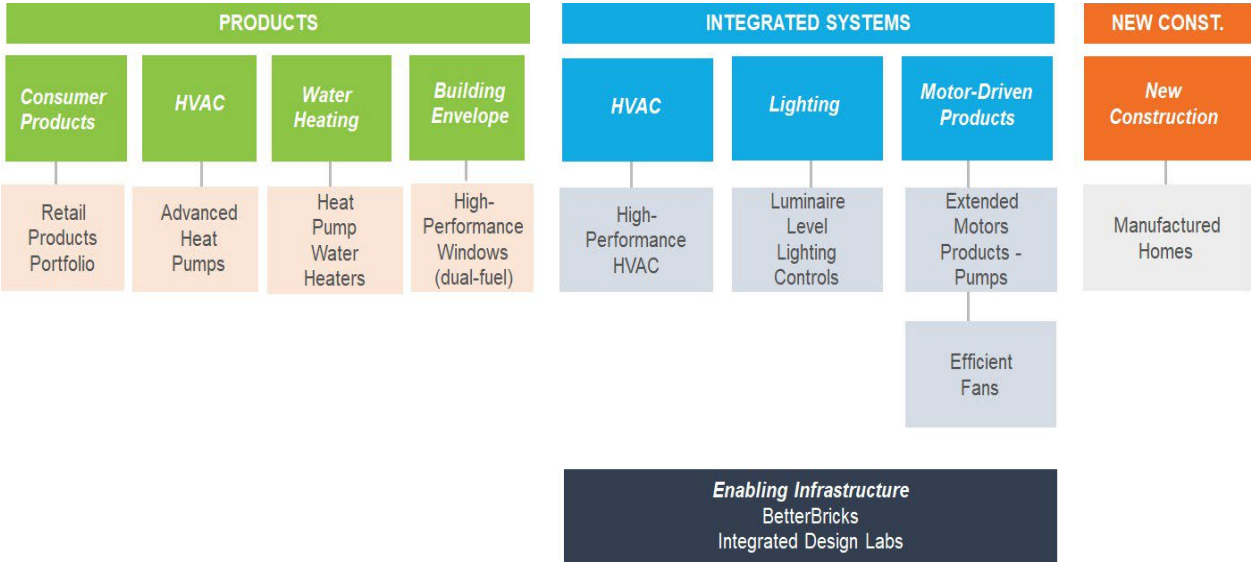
PRODUCTS

Consumer Products

Retail Products Portfolio

HVAC

Advanced Heat Pumps

Water Heating

Heat Pump Water Heaters

Building Envelope

High-Performance Windows (dual-fuel)

INTEGRATED SYSTEMS

HVAC

High-Performance HVAC

Lighting

Luminaire Level Lighting Controls

Motor-Driven Products

Extended Motors Products - Pumps

Efficient Fans

NEW CONST.

New Construction

Manufactured Homes

Enabling Infrastructure
BetterBricks
Integrated Design Labs